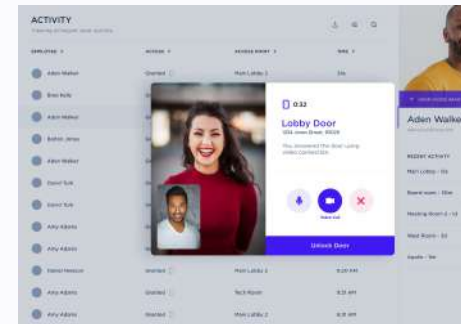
ACTIVITY

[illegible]

EMPLOYEE | ACCESS | ACCESS POINT | TIME

Aden Walker | Granted | Main Lobby 2 | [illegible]

Bree Kulk

Aden Walker

Barton Jones

Aden Walker

Damri Tulk

Damri Tulk

Amy Adams

Amy Adams

Daniel Nemcer | Granted | Main Lobby 2 | 9:20 AM

Amy Adams | Granted | Tech Room | 9:21 AM

Amy Adams | Granted | Main Lobby 2 | 9:31 AM

0:32

Lobby Door

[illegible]

You answered the door using video connection.

Unlock Door

Aden Walke

RECENT ACTIVITY

Main Lobby - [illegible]

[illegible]

Meeting Room 2 - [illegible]

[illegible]

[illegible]